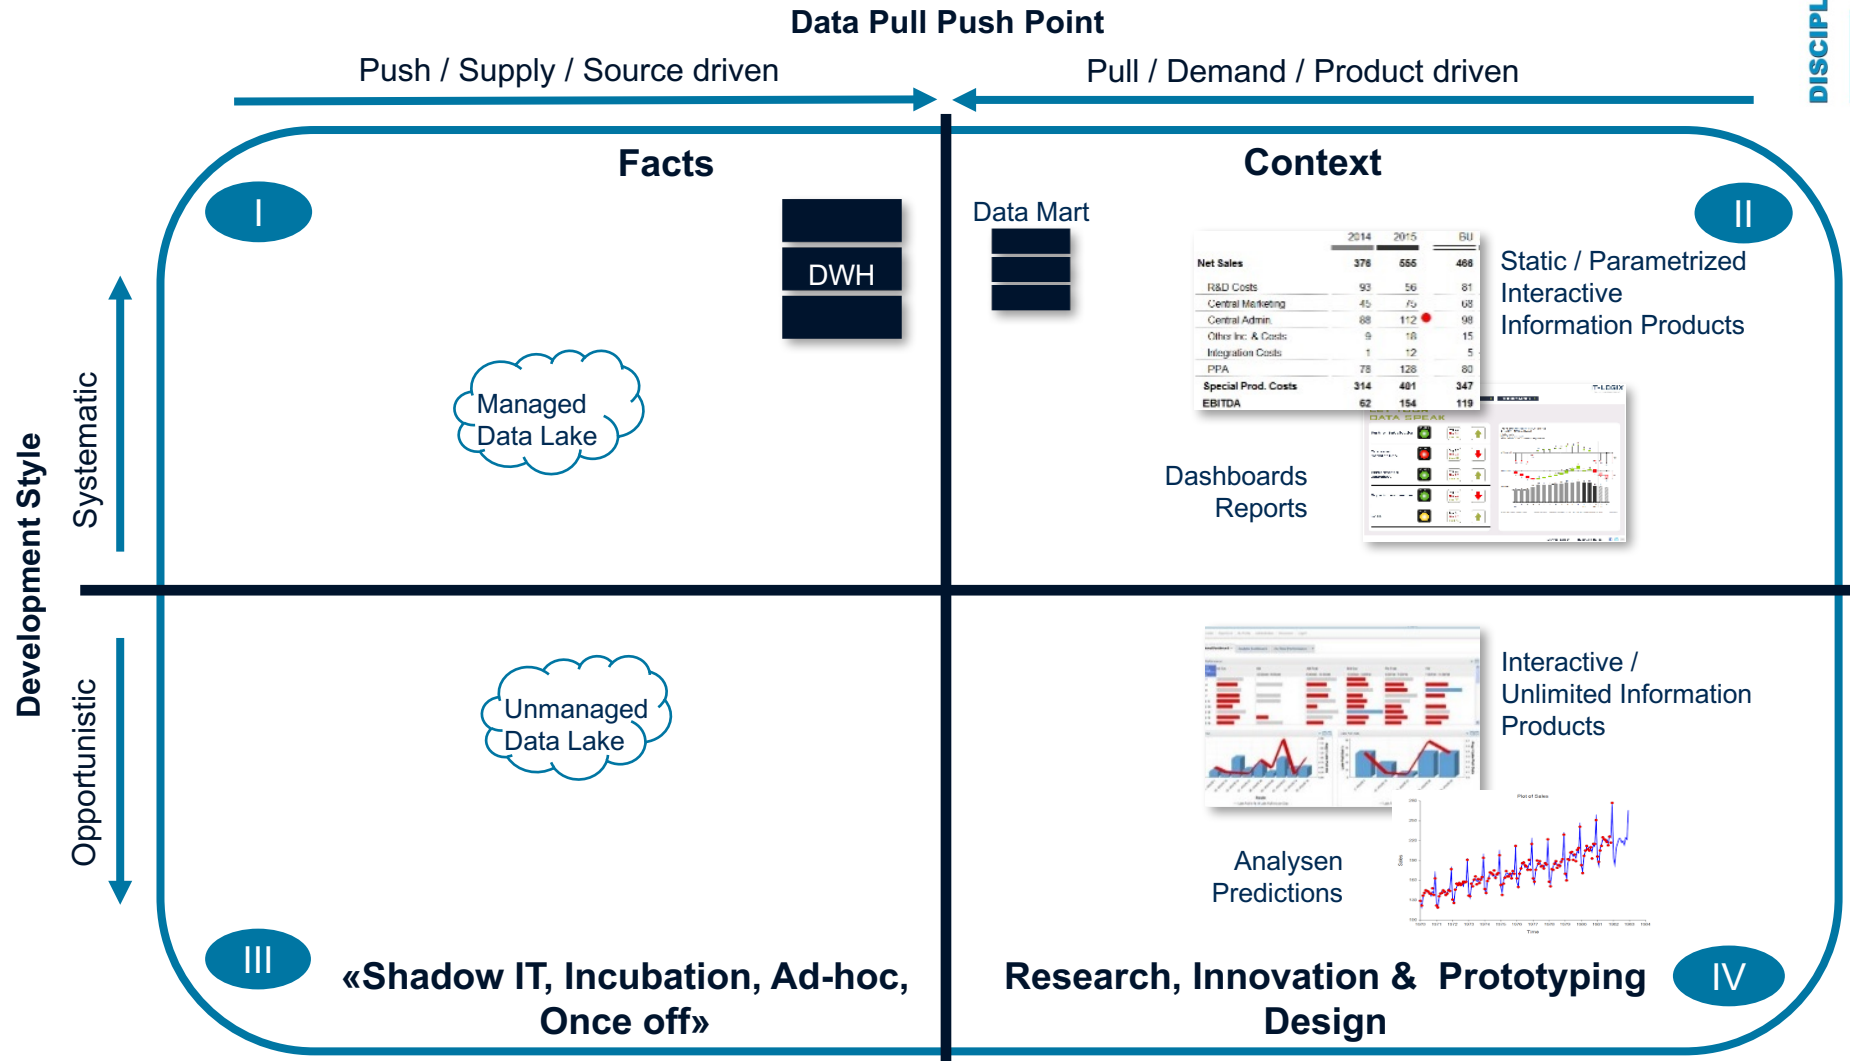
Data Pull Push Point

Push / Supply / Source driven

Pull / Demand / Product driven

DISCIPL

Facts

Context

I

II

DWH

Data Mart

| | 2014 | 2015 | BU |
|---|---|---|---|
| Net Sales | 376 | 555 | 466 |
| R&D Costs | 93 | 56 | 81 |
| Central Marketing | 45 | 75 | 68 |
| Central Admin | 88 | 112 | 98 |
| Othrs Inc & Costs | 9 | 18 | 15 |
| Integration Costs | 1 | 12 | 5 |
| PPA | 78 | 128 | 80 |
| Special Prod. Costs | 314 | 401 | 347 |
| EBITDA | 62 | 154 | 119 |

Static / Parametrized Interactive Information Products

Managed Data Lake

Dashboards Reports

DATA SPEAK

Development Style

Systematic

Opportunistic

Unmanaged Data Lake

Interactive / Unlimited Information Products

Plot of Sales

Analysen Predictions

III

«Shadow IT, Incubation, Ad-hoc, Once off»

Research, Innovation & Prototyping Design

IV